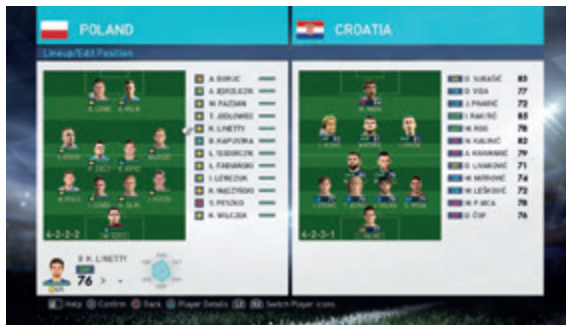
POLAND

Lineup/Edit Position

A. BORUC
A. BORUC
A. JEDRZEJCZK
M. PAZDAN
T. JODLOWIEC
K. LINETTY
B. KAPUSTKA
K. TEODORCZYK
L. FABIANSKI
L. LEWCZUK
K. MACZYNSKI
S. PESZKO
K. WILCZEK

4-2-2-2

K. LINETTY
76

CROATIA

D. SUBAŠIĆ 83
D. VIDA 77
I. PIVARIĆ 72
I. RAKITIĆ 85
M. ROG 78
N. KALINIĆ 82
A. KRAMARIĆ 79
D. LOVREN 71
M. MITROVIĆ 74
M. LEŠKOVIĆ 72
M. PJACA 78
D. ČOP 76

4-2-3-1

Help Confirm Back Player Details Switch Player Icons